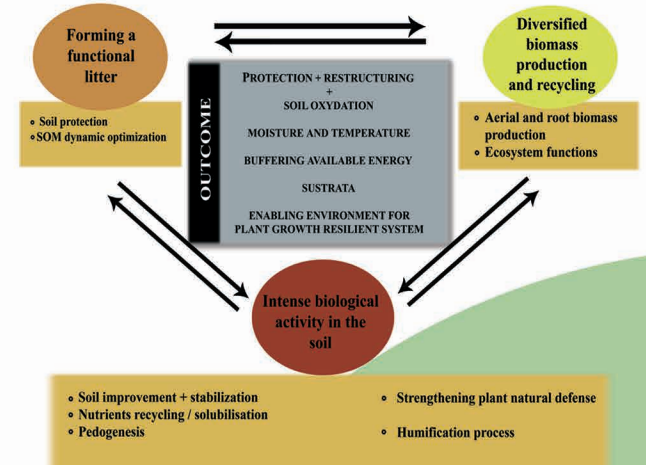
Forming a functional litter

Diversified biomass production and recycling

• Soil protection
• SOM dynamic optimization

OUTCOME

PROTECTION + RESTRUCTURING
+
SOIL OXYDATION

MOISTURE AND TEMPERATURE

BUFFERING AVAILABLE ENERGY

SUSTRATA

ENABLING ENVIRONMENT FOR PLANT GROWTH RESILIENT SYSTEM

• Aerial and root biomass production
• Ecosystem functions

Intense biological activity in the soil

• Soil improvement + stabilization
• Nutrients recycling / solubilisation
• Pedogenesis

• Strengthening plant natural defense

• Humification process